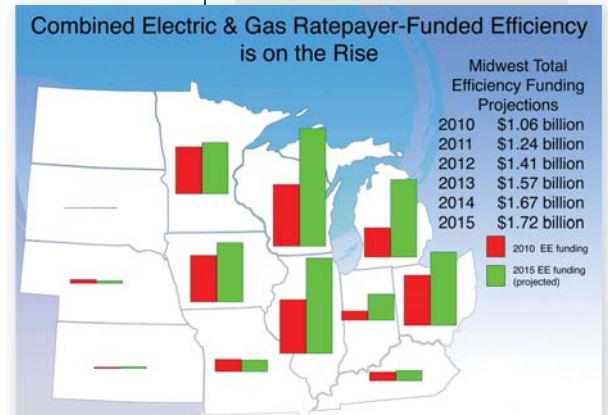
Combined Electric & Gas Ratepayer-Funded Efficiency is on the Rise

Midwest Total Efficiency Funding Projections

| | |
|---|---|
| 2010 | \$1.06 billion |
| 2011 | \$1.24 billion |
| 2012 | \$1.41 billion |
| 2013 | \$1.57 billion |
| 2014 | \$1.67 billion |
| 2015 | \$1.72 billion |

2010 EE funding

2015 EE funding (projected)